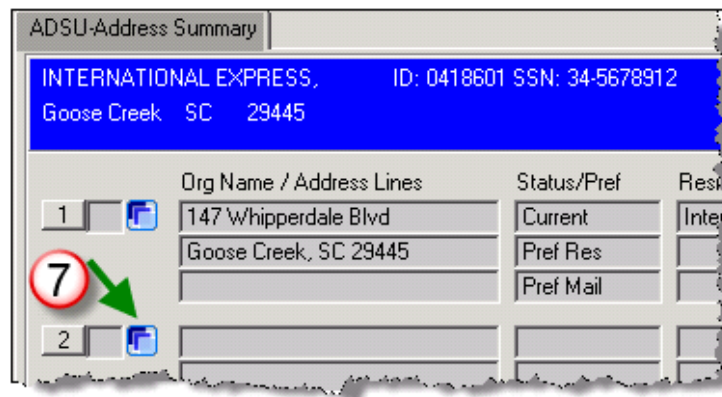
ADSU-Address Summary

INTERNATIONAL EXPRESS, ID: 0418601 SSN: 34-5678912
Goose Creek SC 29445

| | Org Name / Address Lines | Status/Pref | Res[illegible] |
|---|---|---|---|
| 1 | 147 Whipperdale Blvd | Current | Inte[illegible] |
| | Goose Creek, SC 29445 | Pref Res | |
| | | Pref Mail | |
| 2 | | | |

7